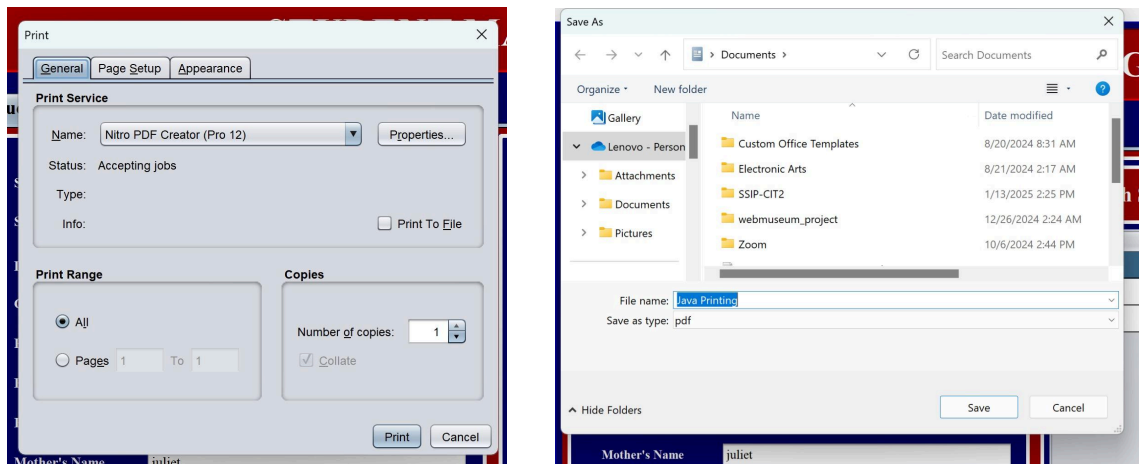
Print

General | Page Setup | Appearance

Print Service

Name: Nitro PDF Creator (Pro 12) | Properties...

Status: Accepting jobs

Type:

Info:

Print To File

Print Range

All

Pages 1 To 1

Copies

Number of copies: 1

Collate

Print | Cancel

Mother's Name juliet

Save As

Documents ›

Search Documents

Organize ▾ New folder

Gallery

Lenovo - Person

Attachments

Documents

Pictures

| Name | Date modified |
|---|---|
| Custom Office Templates | 8/20/2024 8:31 AM |
| Electronic Arts | 8/21/2024 2:17 AM |
| SSIP-CIT2 | 1/13/2025 2:25 PM |
| webmuseum_project | 12/26/2024 2:24 AM |
| Zoom | 10/6/2024 2:44 PM |

File name: Java Printing

Save as type: pdf

Hide Folders

Save | Cancel

Mother's Name juliet